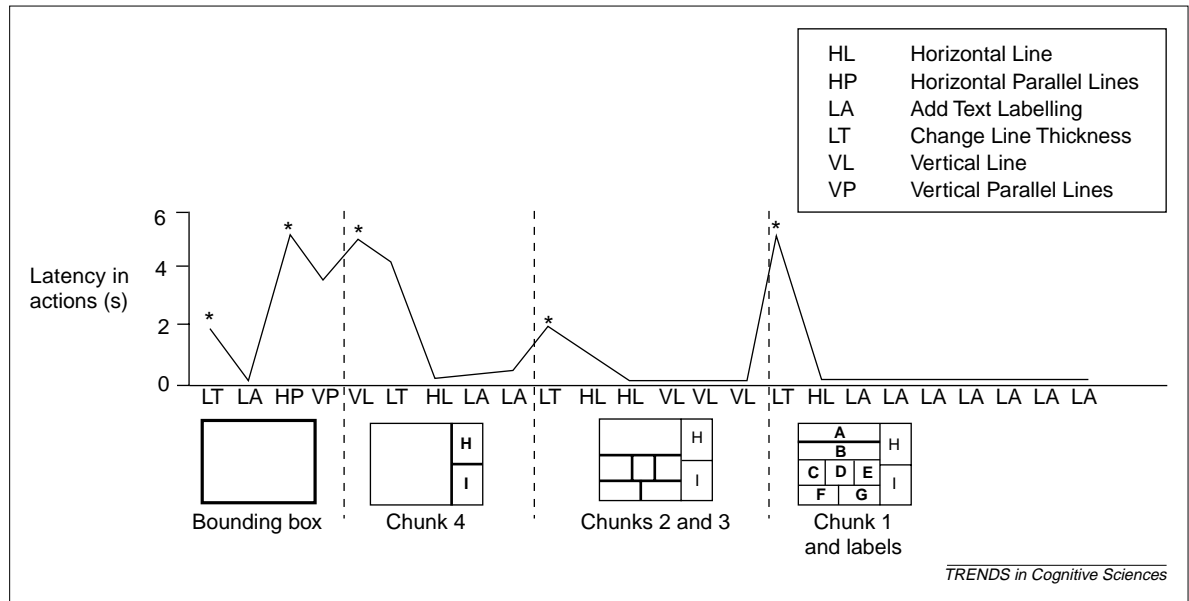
| | |
|---|---|
| HL | Horizontal Line |
| HP | Horizontal Parallel Lines |
| LA | Add Text Labelling |
| LT | Change Line Thickness |
| VL | Vertical Line |
| VP | Vertical Parallel Lines |

Latency in actions (s)

6
4
2
0

*
*
*
*
*

LT LA HP VP VL LT HL LA LA LT HL HL VL VL VL LT HL LA LA LA LA LA LA LA

H
I

H
I

A
B
C D E
F G
H
I

Bounding box

Chunk 4

Chunks 2 and 3

Chunk 1 and labels

TRENDS in Cognitive Sciences